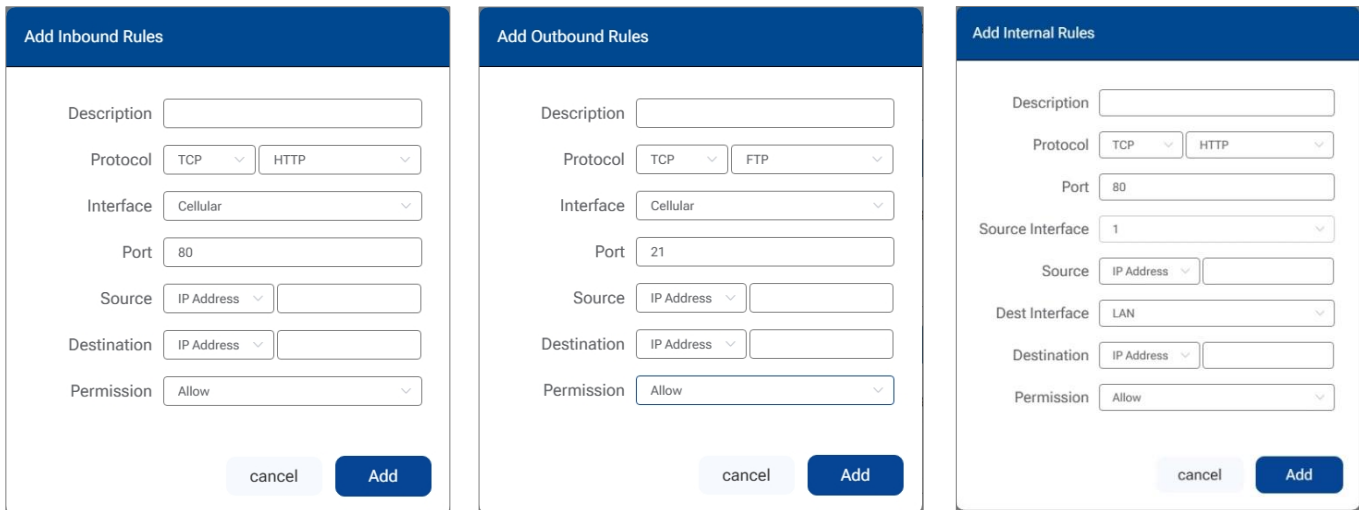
Add Inbound Rules

Description

Protocol TCP HTTP

Interface Cellular

Port 80

Source IP Address

Destination IP Address

Permission Allow

cancel Add

Add Outbound Rules

Description

Protocol TCP FTP

Interface Cellular

Port 21

Source IP Address

Destination IP Address

Permission Allow

cancel Add

Add Internal Rules

Description

Protocol TCP HTTP

Port 80

Source Interface 1

Source IP Address

Dest Interface LAN

Destination IP Address

Permission Allow

cancel Add